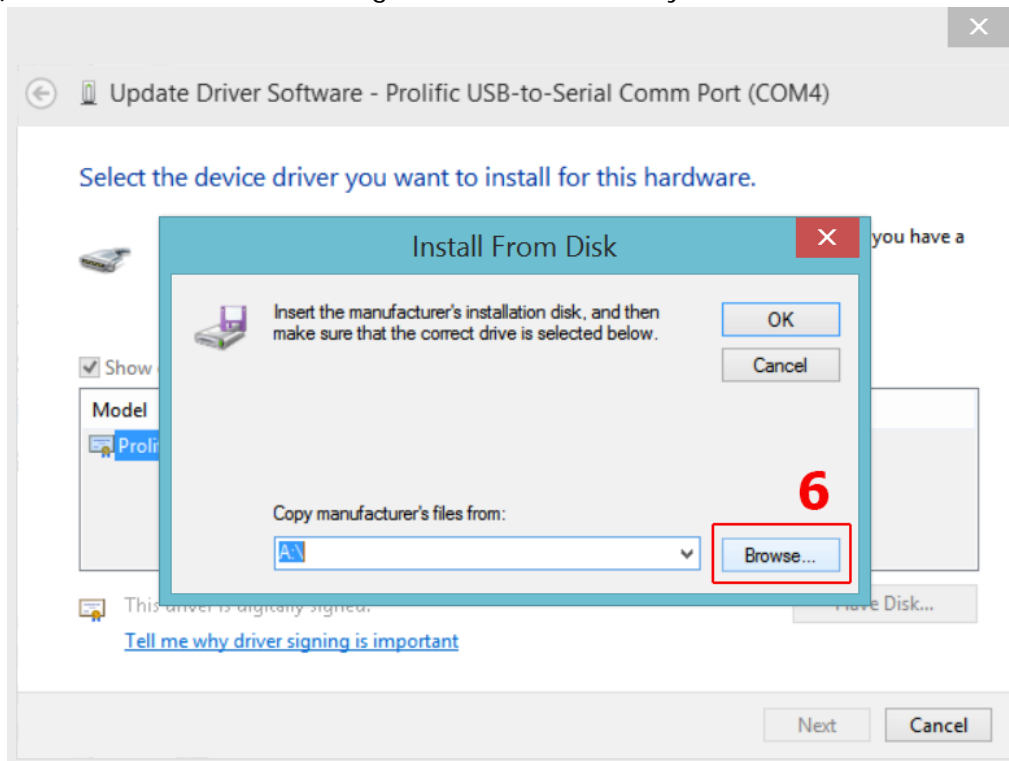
Update Driver Software - Prolific USB-to-Serial Comm Port (COM4)

Select the device driver you want to install for this hardware.

you have a

Install From Disk

Insert the manufacturer's installation disk, and then make sure that the correct drive is selected below.

OK

Cancel

Show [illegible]

Model

Proli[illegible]

6

Copy manufacturer's files from:

A:\

Browse...

This driver is digitally signed.

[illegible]ve Disk...

Tell me why driver signing is important

Next

Cancel